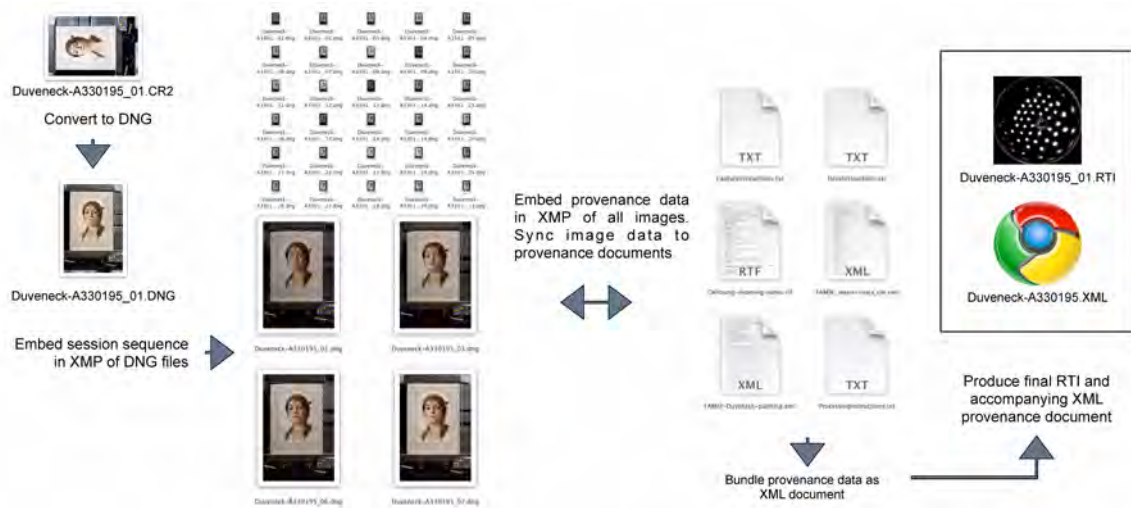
Duveneck-A330195_01.CR2

Convert to DNG

Duveneck-A330195_01.DNG

Embed session sequence in XMP of DNG files

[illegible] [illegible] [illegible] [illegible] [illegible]

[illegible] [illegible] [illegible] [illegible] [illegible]

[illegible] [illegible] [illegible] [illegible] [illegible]

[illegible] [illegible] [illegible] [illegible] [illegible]

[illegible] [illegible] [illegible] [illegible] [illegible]

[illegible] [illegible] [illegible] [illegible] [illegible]

Duveneck-A330195_02.dng

Duveneck-A330195_03.dng

Duveneck-A330195_06.dng

Duveneck-A330195_07.dng

Embed provenance data in XMP of all images. Sync image data to provenance documents

TXT

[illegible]

TXT

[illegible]

RTF

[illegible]

XML

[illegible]

XML

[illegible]

TXT

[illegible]

Bundle provenance data as XML document

Duveneck-A330195_01.RTI

Duveneck-A330195.XML

Produce final RTI and accompanying XML provenance document